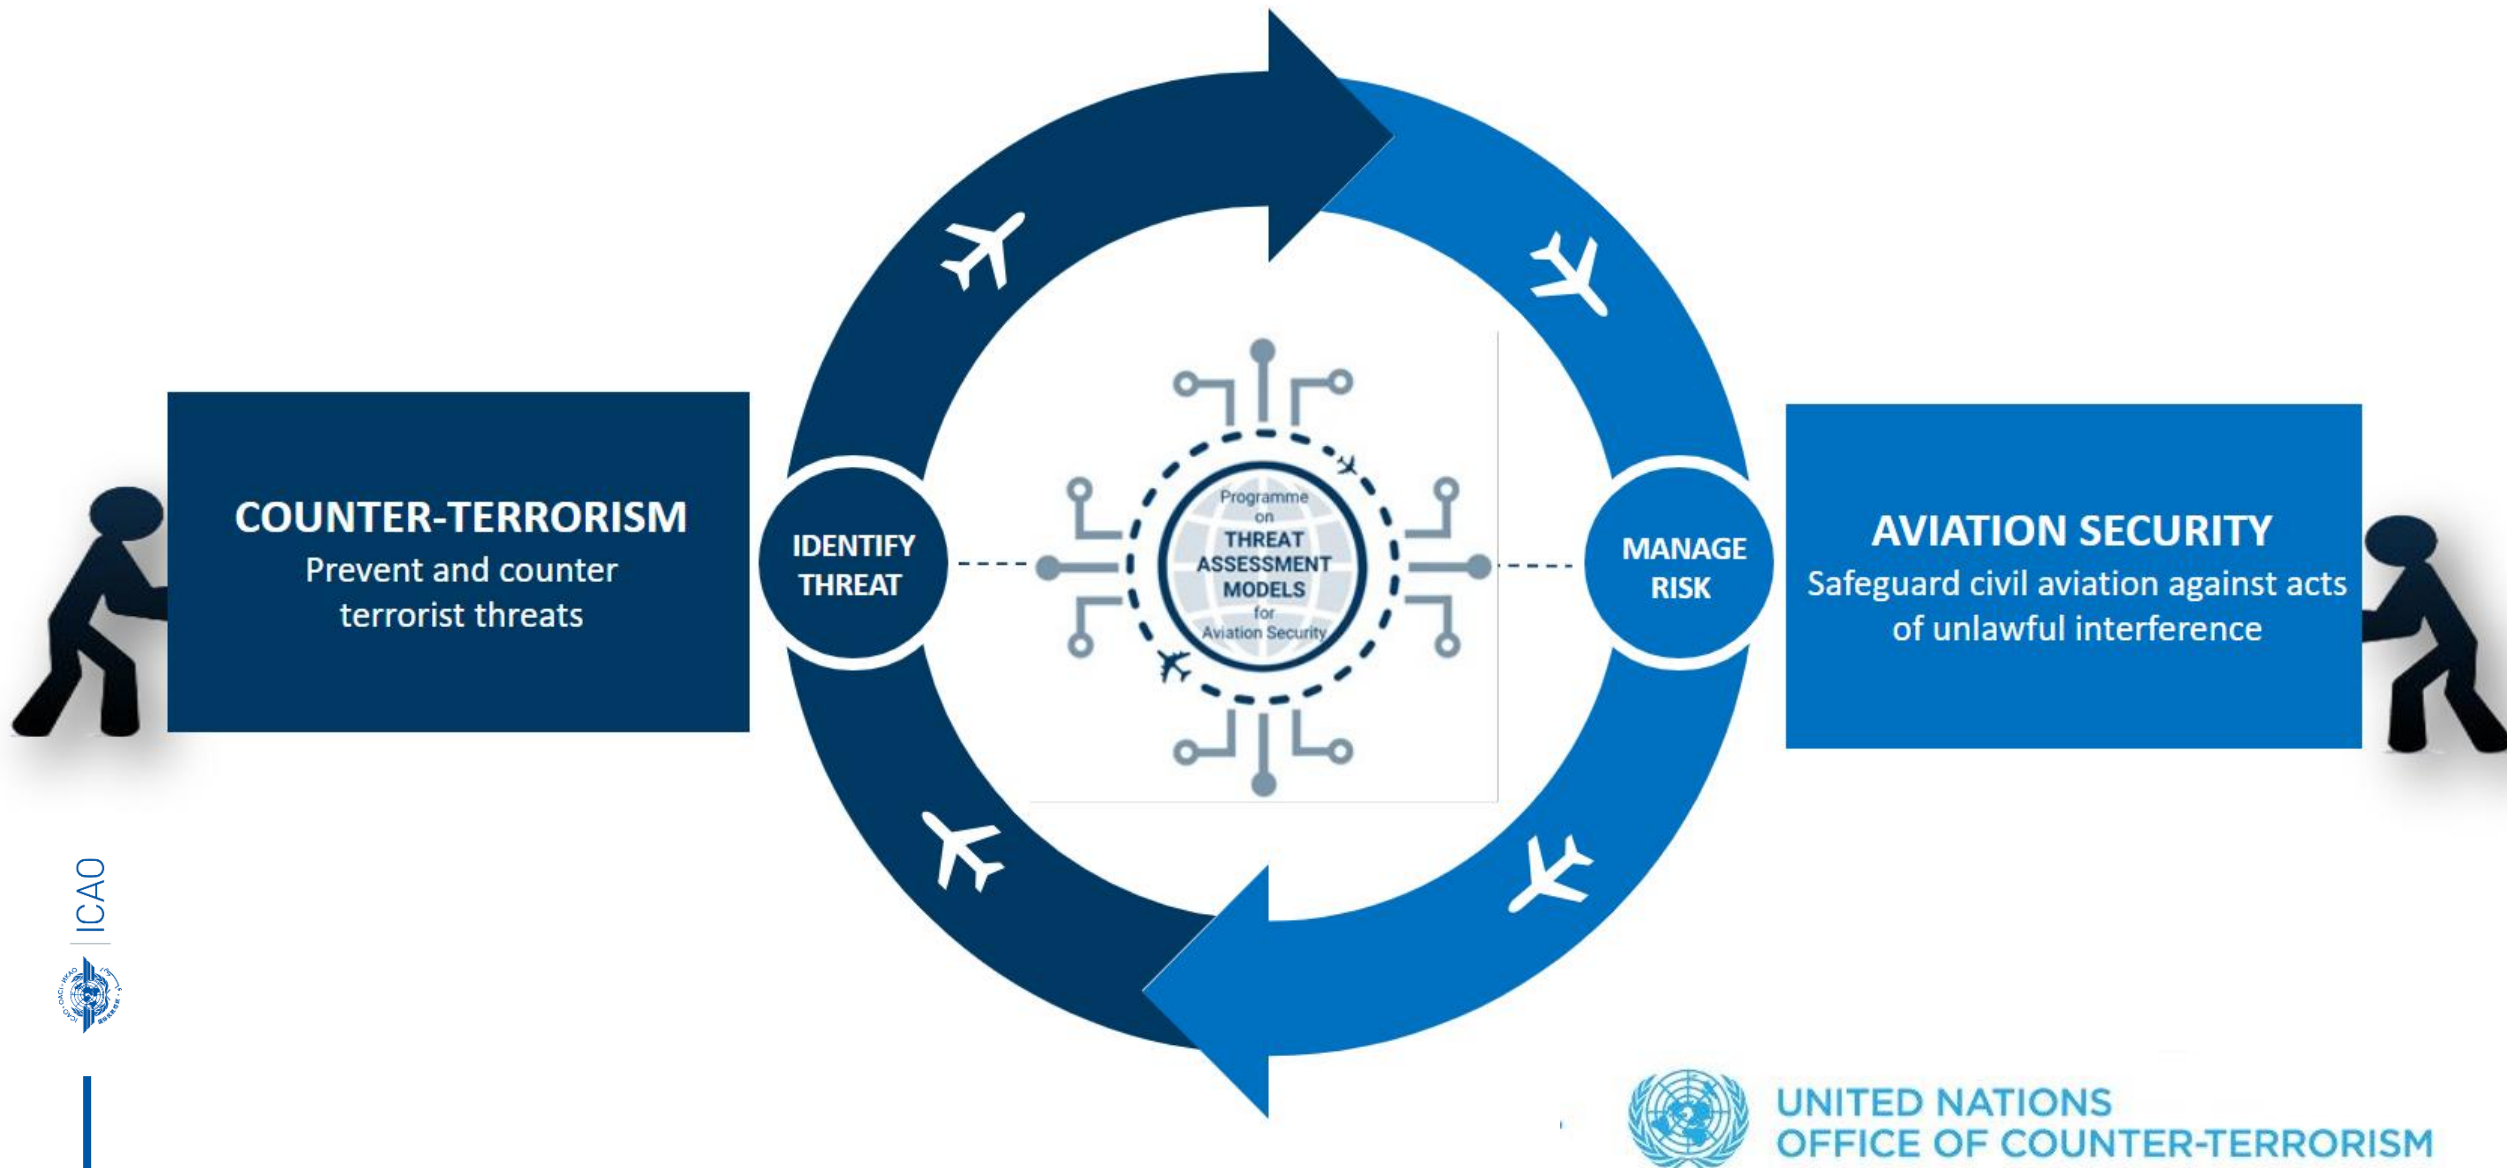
COUNTER-TERRORISM
Prevent and counter terrorist threats

IDENTIFY THREAT

Programme on THREAT ASSESSMENT MODELS for Aviation Security

MANAGE RISK

AVIATION SECURITY
Safeguard civil aviation against acts of unlawful interference

ICAO

UNITED NATIONS
OFFICE OF COUNTER-TERRORISM